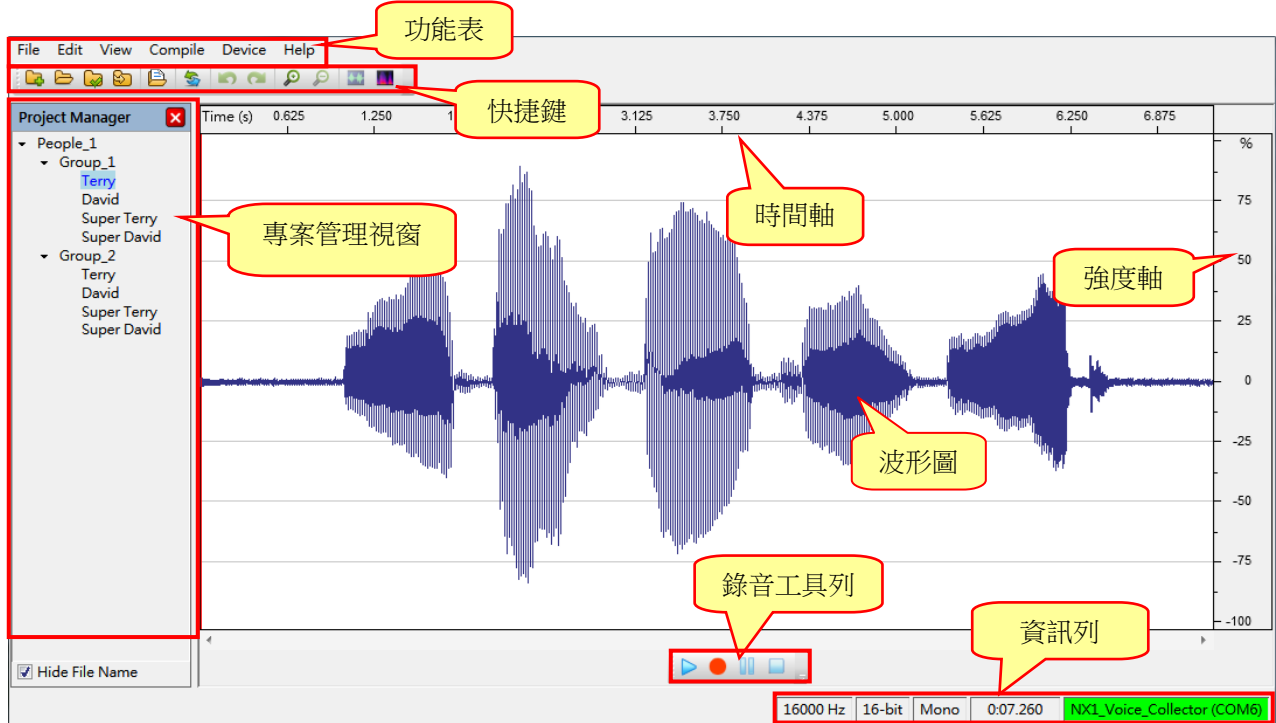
功能表

File Edit View Compile Device Help

快捷鍵

Project Manager

People_1
Group_1
Terry
David
Super Terry
Super David
Group_2
Terry
David
Super Terry
Super David

專案管理視窗

Time (s) 0.625 1.250 1 3.125 3.750 4.375 5.000 5.625 6.250 6.875

時間軸

%
75
50
25
0
-25
-50
-75
-100

強度軸

波形圖

錄音工具列

資訊列

Hide File Name

16000 Hz | 16-bit | Mono | 0:07.260 | NX1_Voice_Collector (COM6)